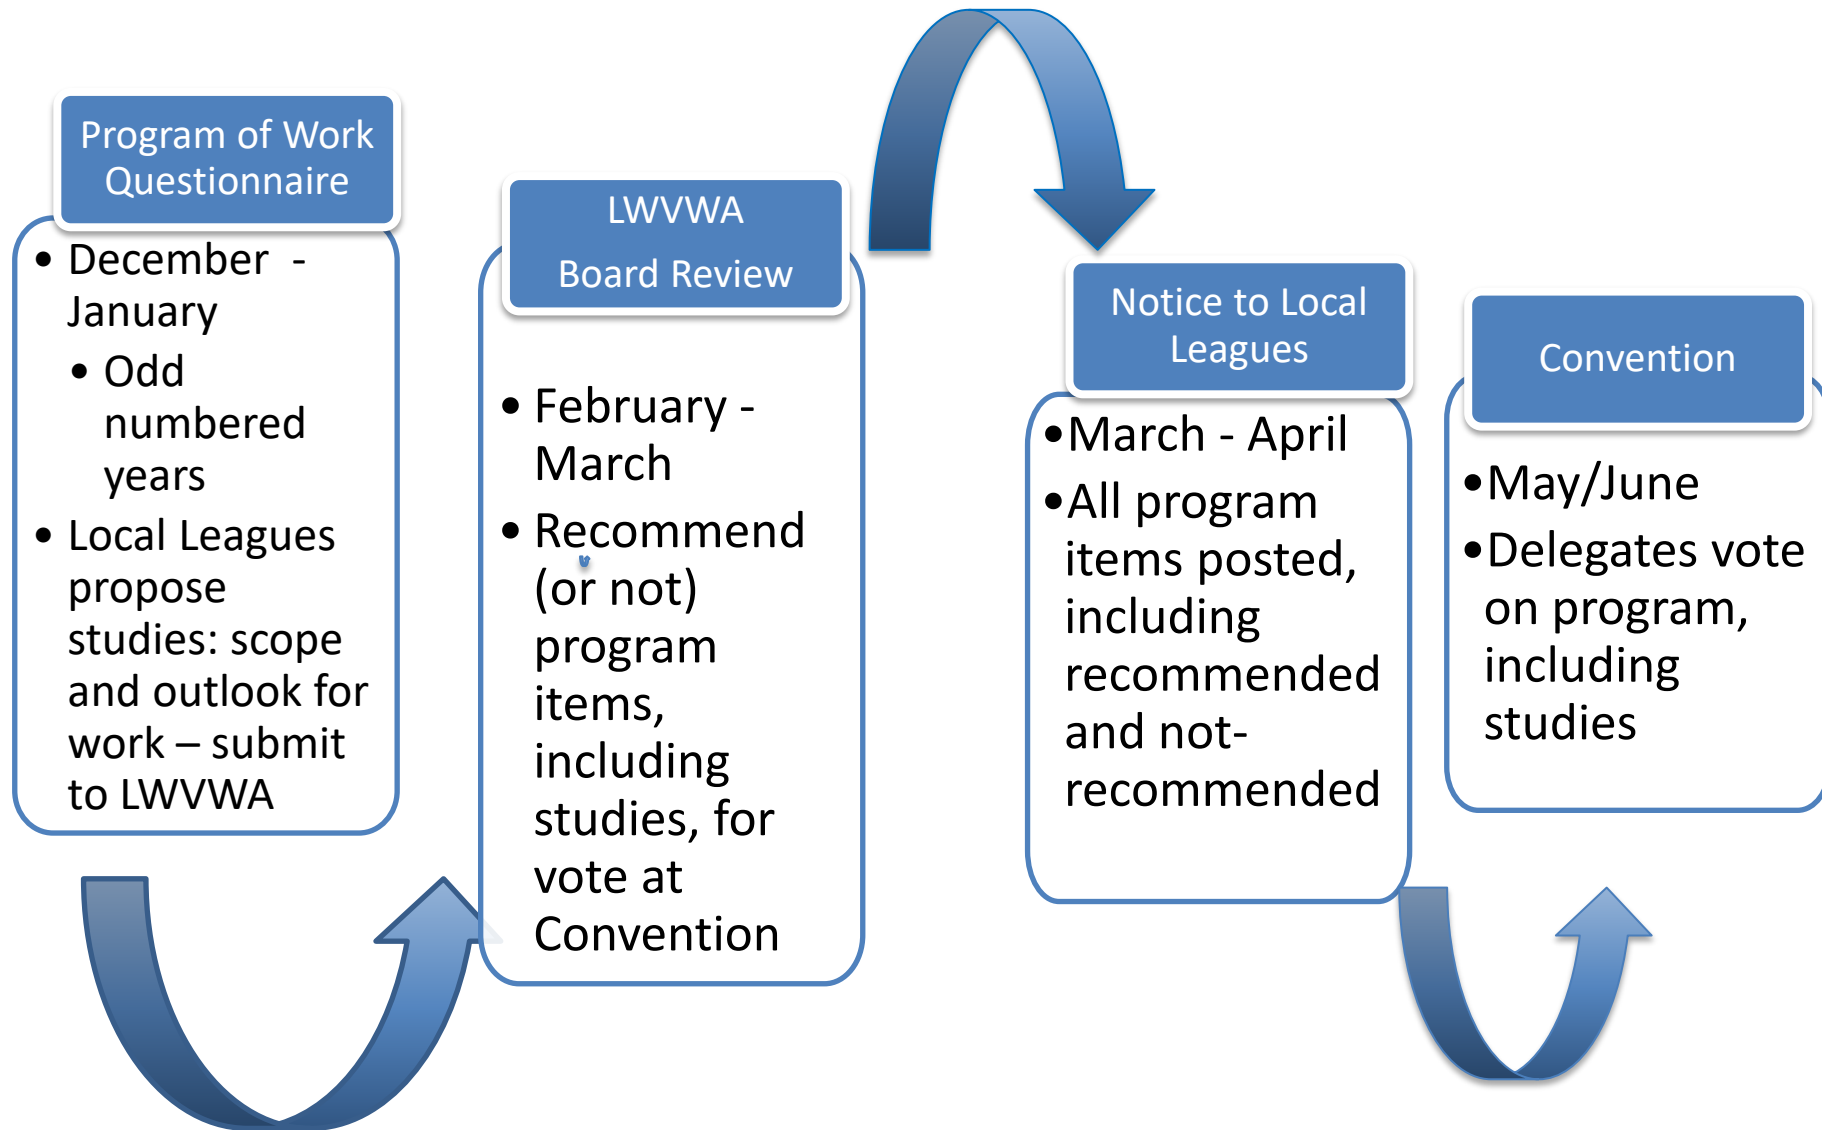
Program of Work Questionnaire

- December - January
  - Odd numbered years
- Local Leagues propose studies: scope and outlook for work – submit to LWVWA

LWVWA

Board Review

- February - March
- Recommend (or not) program items, including studies, for vote at Convention

Notice to Local Leagues

- March - April
- All program items posted, including recommended and not-recommended

Convention

- May/June
- Delegates vote on program, including studies